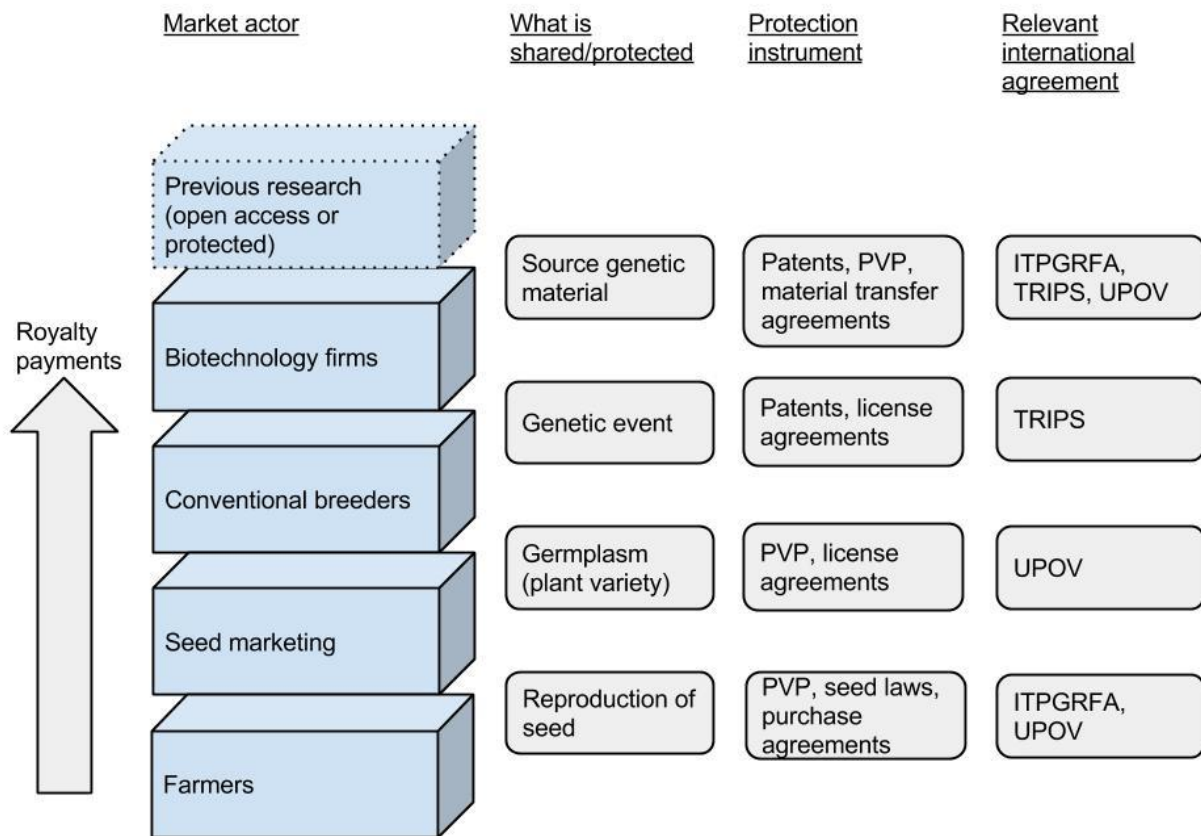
Market actor

What is shared/protected

Protection instrument

Relevant international agreement

Previous research (open access or protected)

Royalty payments

Biotechnology firms

Conventional breeders

Seed marketing

Farmers

Source genetic material

Patents, PVP, material transfer agreements

ITPGRFA, TRIPS, UPOV

Genetic event

Patents, license agreements

TRIPS

Germplasm (plant variety)

PVP, license agreements

UPOV

Reproduction of seed

PVP, seed laws, purchase agreements

ITPGRFA, UPOV